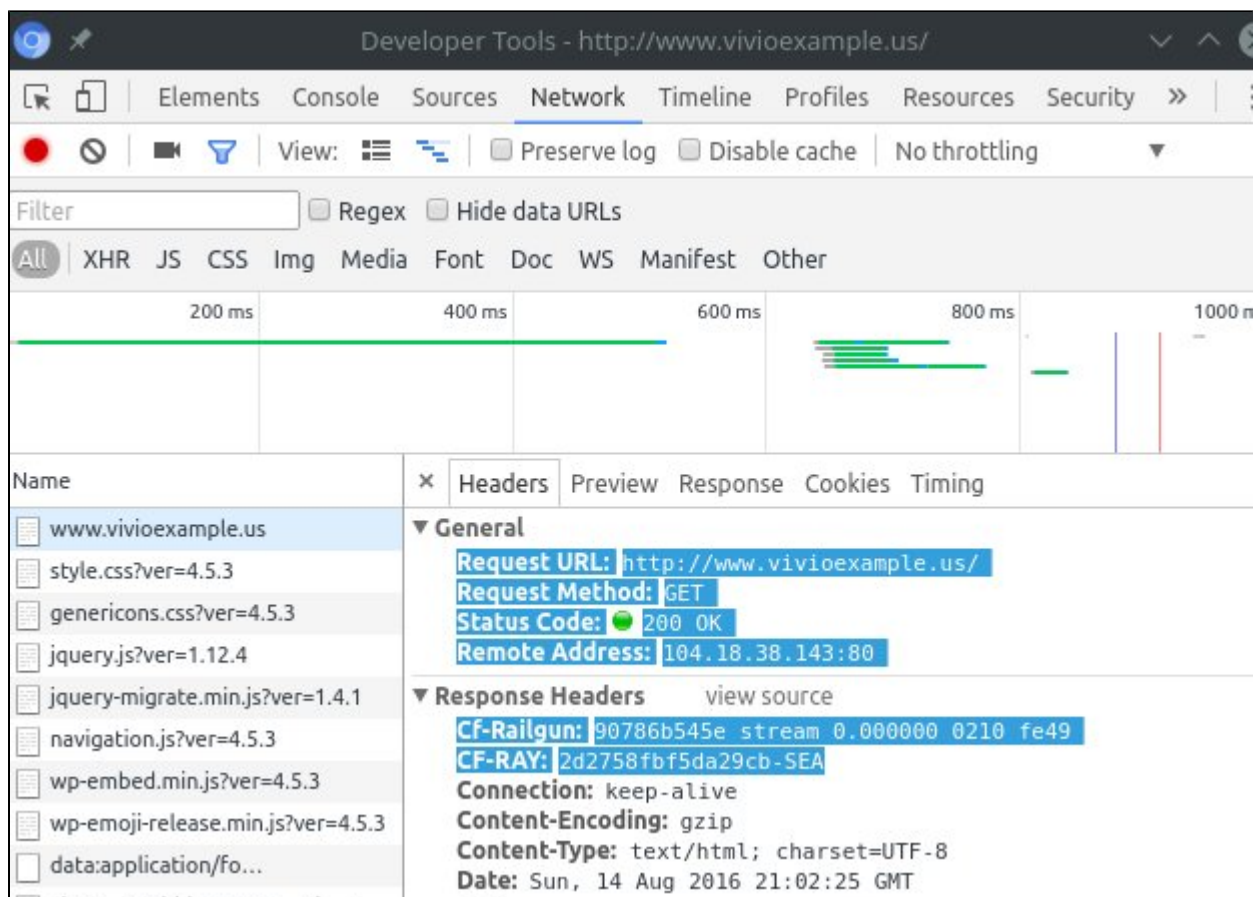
Developer Tools - http://www.vivioexample.us/

Elements Console Sources Network Timeline Profiles Resources Security »

View: Preserve log Disable cache No throttling

Filter Regex Hide data URLs

All XHR JS CSS Img Media Font Doc WS Manifest Other

200 ms 400 ms 600 ms 800 ms 1000 m

Name

www.vivioexample.us
style.css?ver=4.5.3
genericons.css?ver=4.5.3
jquery.js?ver=1.12.4
jquery-migrate.min.js?ver=1.4.1
navigation.js?ver=4.5.3
wp-embed.min.js?ver=4.5.3
wp-emoji-release.min.js?ver=4.5.3
data:application/fo...

× Headers Preview Response Cookies Timing

▼ General
Request URL: http://www.vivioexample.us/
Request Method: GET
Status Code: 200 OK
Remote Address: 104.18.38.143:80

▼ Response Headers view source
Cf-Railgun: 90786b545e stream 0.000000 0210 fe49
CF-RAY: 2d2758fbf5da29cb-SEA
Connection: keep-alive
Content-Encoding: gzip
Content-Type: text/html; charset=UTF-8
Date: Sun, 14 Aug 2016 21:02:25 GMT